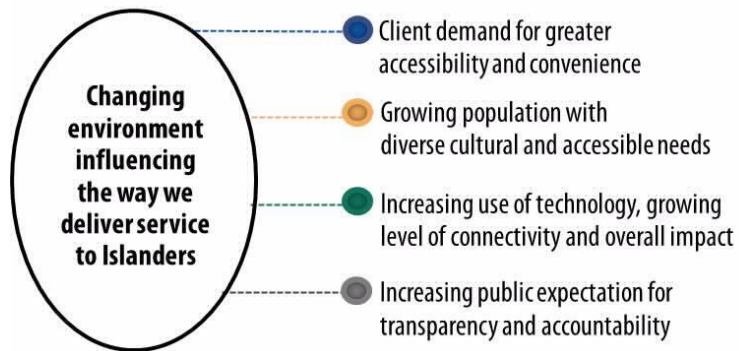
Changing environment influencing the way we deliver service to Islanders

Client demand for greater accessibility and convenience

Growing population with diverse cultural and accessible needs

Increasing use of technology, growing level of connectivity and overall impact

Increasing public expectation for transparency and accountability